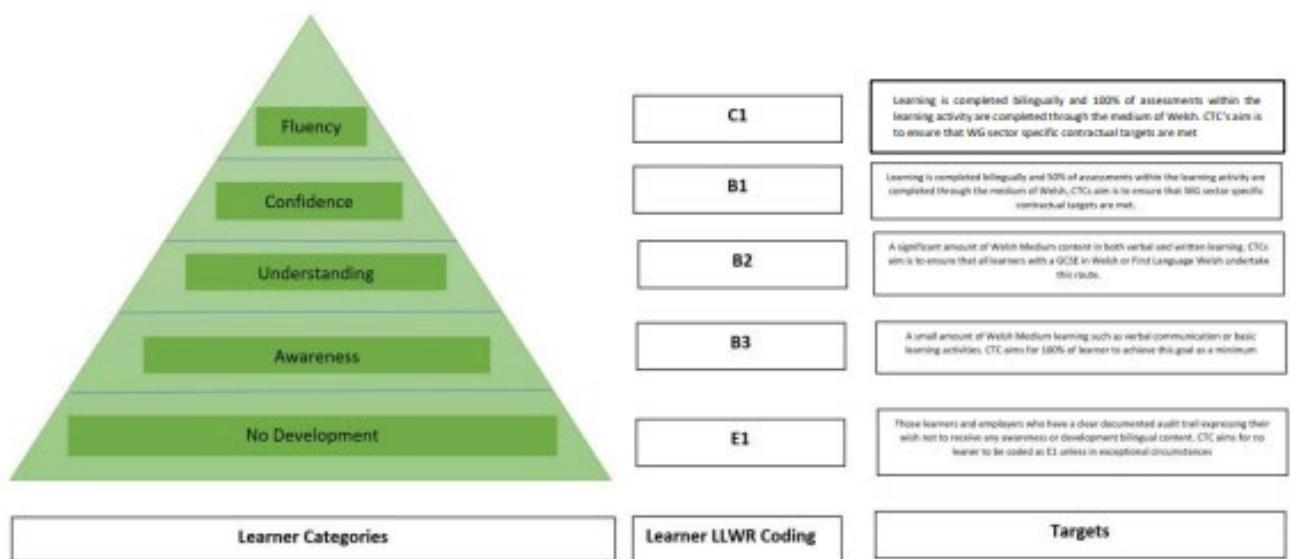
Fluency

Confidence

Understanding

Awareness

No Development

C1

Learning is completed bilingually and 100% of assessments within the learning activity are completed through the medium of Welsh. CTC's aim is to ensure that WG sector specific contractual targets are met

B1

Learning is completed bilingually and 50% of assessments within the learning activity are completed through the medium of Welsh. CTCs aim is to ensure that WG sector specific contractual targets are met.

B2

A significant amount of Welsh Medium content in both verbal and written learning. CTCs aim is to ensure that all learners with a GCSE in Welsh or First Language Welsh undertake this route.

B3

A small amount of Welsh Medium learning such as verbal communication or basic learning activities. CTC aims for 100% of learner to achieve this goal as a minimum

E1

Those learners and employers who have a clear documented audit trail expressing their wish not to receive any awareness or development bilingual content. CTC aims for no learner to be coded as E1 unless in exceptional circumstances

Learner Categories

Learner LLWR Coding

Targets